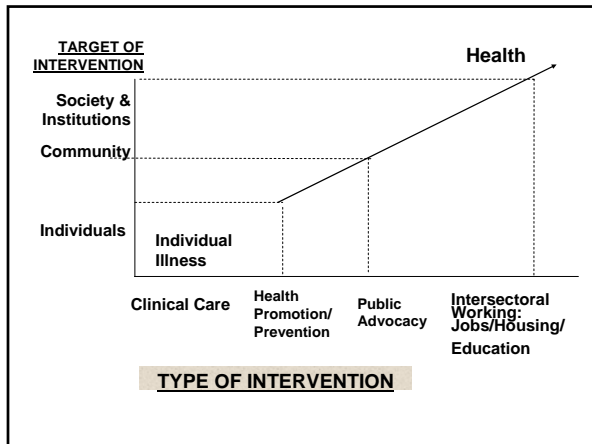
TARGET OF INTERVENTION

Health

Society & Institutions

Community

Individuals

Individual Illness

Clinical Care

Health Promotion/ Prevention

Public Advocacy

Intersectoral Working: Jobs/Housing/ Education

TYPE OF INTERVENTION